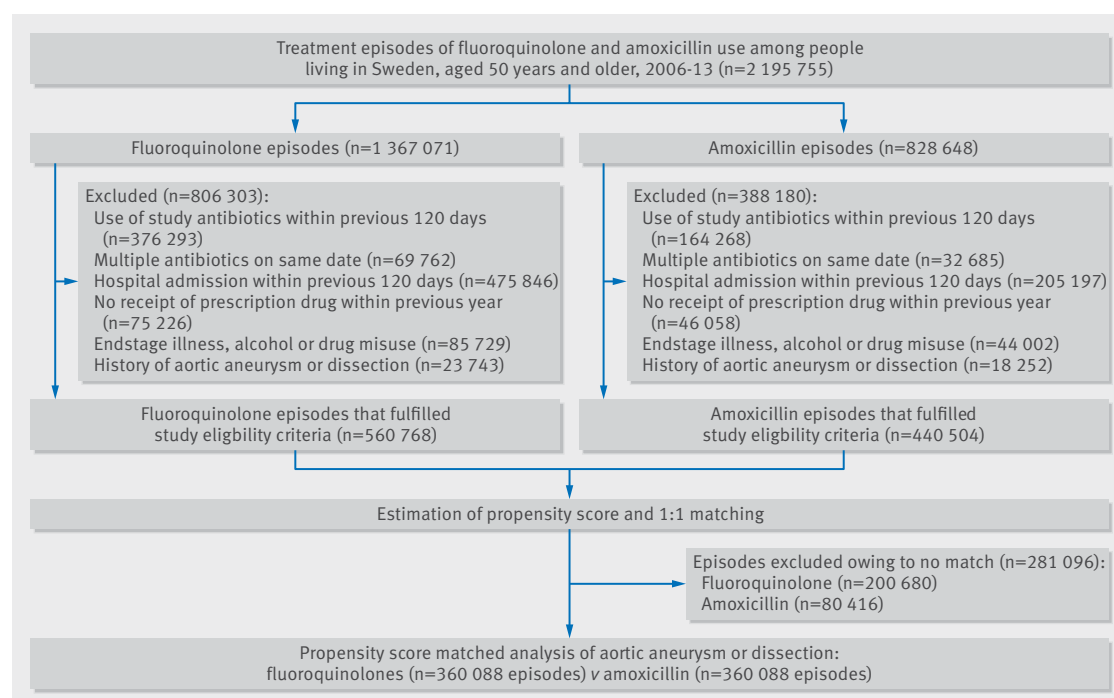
Treatment episodes of fluoroquinolone and amoxicillin use among people living in Sweden, aged 50 years and older, 2006-13 (n=2 195 755)

Fluoroquinolone episodes (n=1 367 071)

Excluded (n=806 303):
Use of study antibiotics within previous 120 days (n=376 293)
Multiple antibiotics on same date (n=69 762)
Hospital admission within previous 120 days (n=475 846)
No receipt of prescription drug within previous year (n=75 226)
Endstage illness, alcohol or drug misuse (n=85 729)
History of aortic aneurysm or dissection (n=23 743)

Fluoroquinolone episodes that fulfilled study eligbility criteria (n=560 768)

Amoxicillin episodes (n=828 648)

Excluded (n=388 180):
Use of study antibiotics within previous 120 days (n=164 268)
Multiple antibiotics on same date (n=32 685)
Hospital admission within previous 120 days (n=205 197)
No receipt of prescription drug within previous year (n=46 058)
Endstage illness, alcohol or drug misuse (n=44 002)
History of aortic aneurysm or dissection (n=18 252)

Amoxicillin episodes that fulfilled study eligbility criteria (n=440 504)

Estimation of propensity score and 1:1 matching

Episodes excluded owing to no match (n=281 096):
Fluoroquinolone (n=200 680)
Amoxicillin (n=80 416)

Propensity score matched analysis of aortic aneurysm or dissection: fluoroquinolones (n=360 088 episodes) v amoxicillin (n=360 088 episodes)